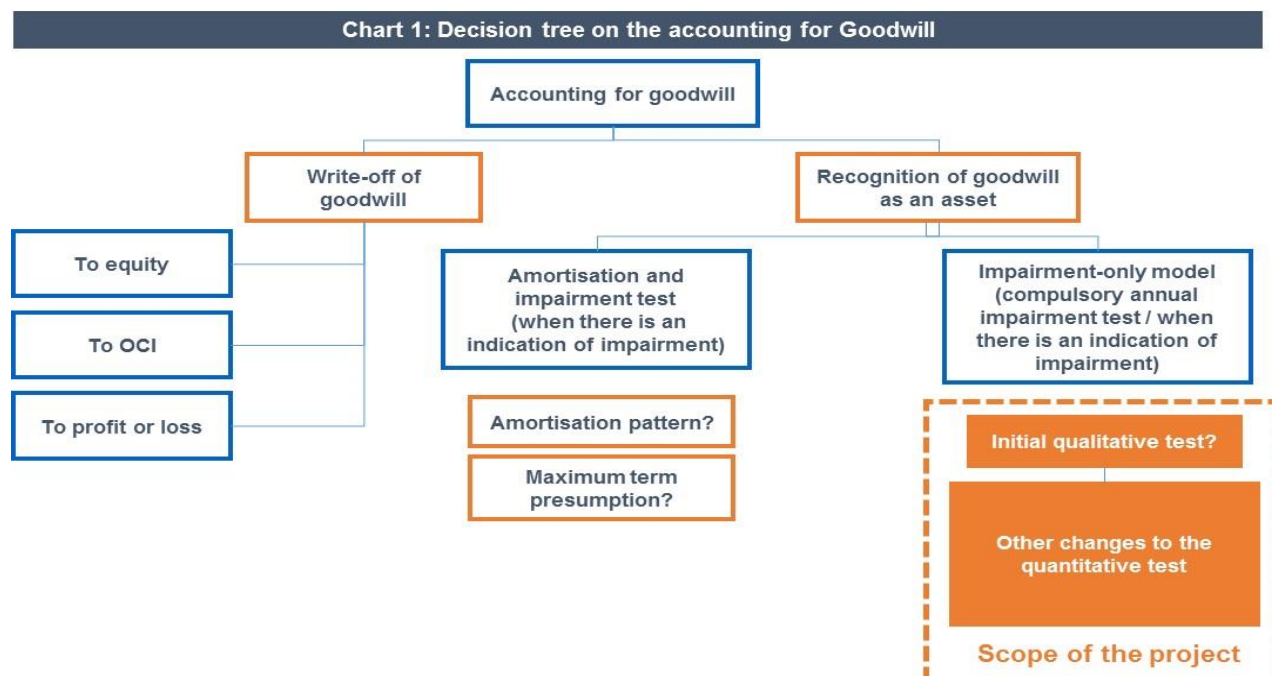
Chart 1: Decision tree on the accounting for Goodwill

Accounting for goodwill

Write-off of goodwill

Recognition of goodwill as an asset

To equity

To OCI

To profit or loss

Amortisation and impairment test (when there is an indication of impairment)

Impairment-only model (compulsory annual impairment test / when there is an indication of impairment)

Amortisation pattern?

Maximum term presumption?

Initial qualitative test?

Other changes to the quantitative test

Scope of the project